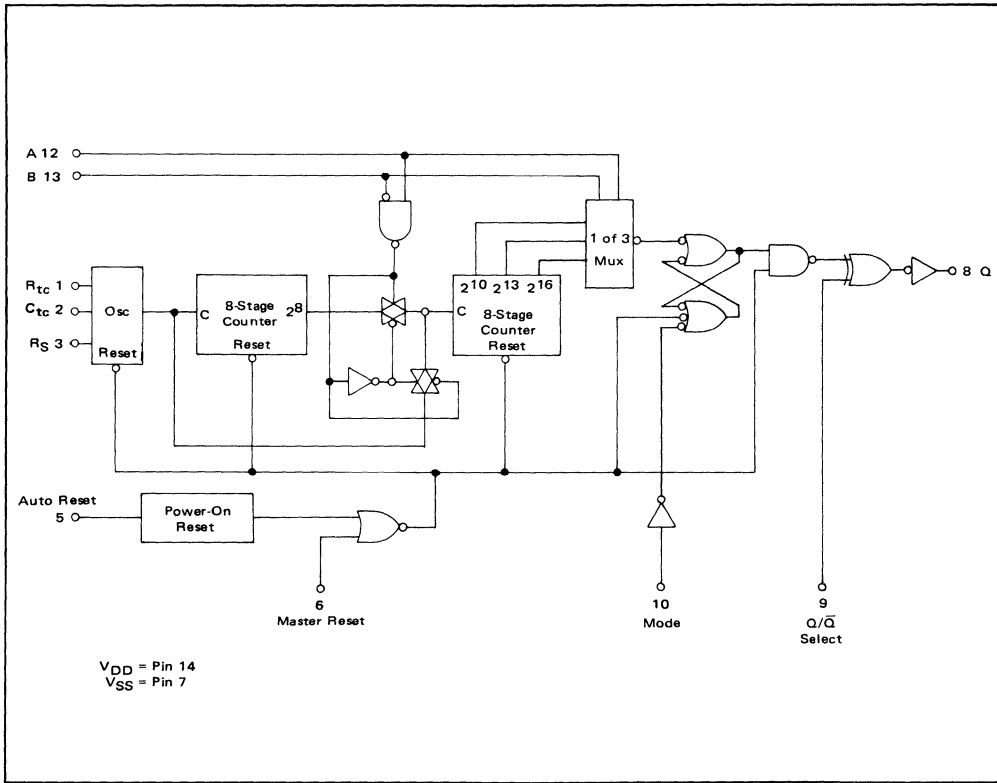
A 12
B 13
$R_{tc}$ 1
$C_{tc}$ 2
$R_S$ 3
Osc
Reset
C
8-Stage Counter
$2^8$
Reset
C
$2^{10}$ $2^{13}$ $2^{16}$
8-Stage Counter
Reset
1 of 3
Mux
8 Q
Auto Reset
5
Power-On Reset
6
Master Reset
10
Mode
9
$Q/\overline{Q}$
Select
$V_{DD}$ = Pin 14
$V_{SS}$ = Pin 7